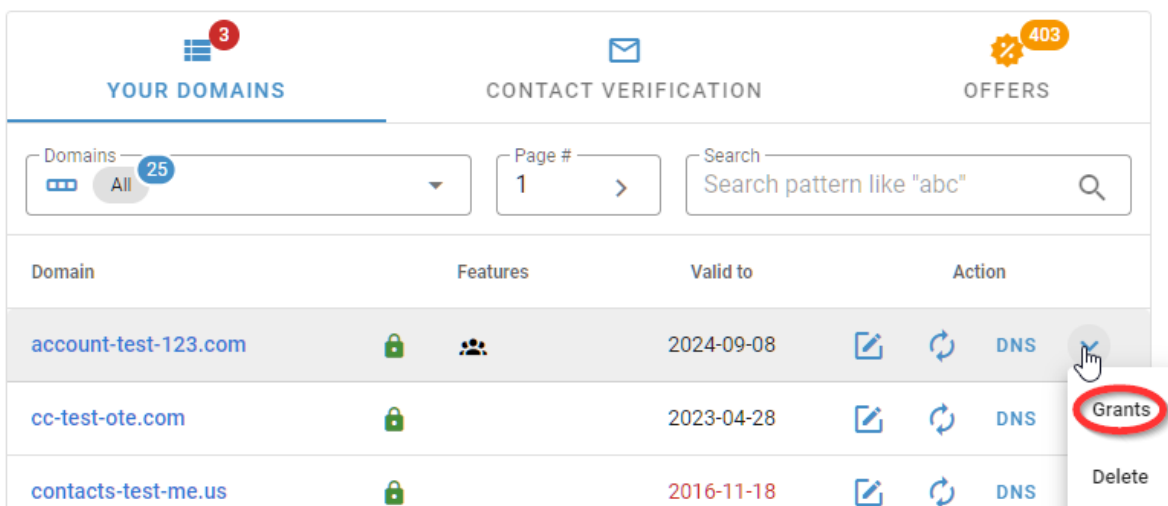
3
YOUR DOMAINS

CONTACT VERIFICATION

403
OFFERS

Domains
All 25

Page #
1

Search
Search pattern like "abc"

| Domain | Features | Valid to | Action |
|---|---|---|---|
| account-test-123.com | | 2024-09-08 | DNS |
| cc-test-ote.com | | 2023-04-28 | DNS |
| contacts-test-me.us | | 2016-11-18 | DNS |

Grants

Delete